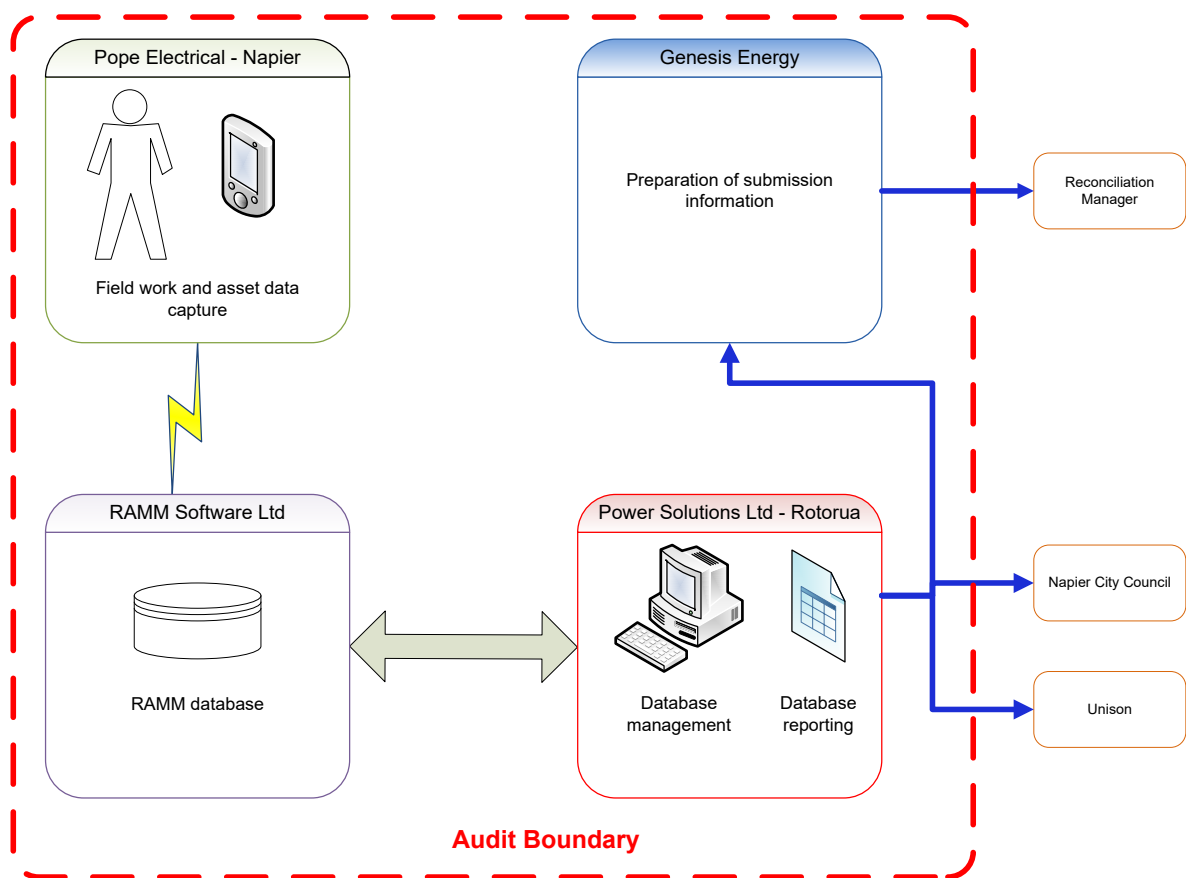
Pope Electrical - Napier

Field work and asset data capture

Genesis Energy

Preparation of submission information

Reconciliation Manager

RAMM Software Ltd

RAMM database

Power Solutions Ltd - Rotorua

Database management

Database reporting

Napier City Council

Unison

Audit Boundary